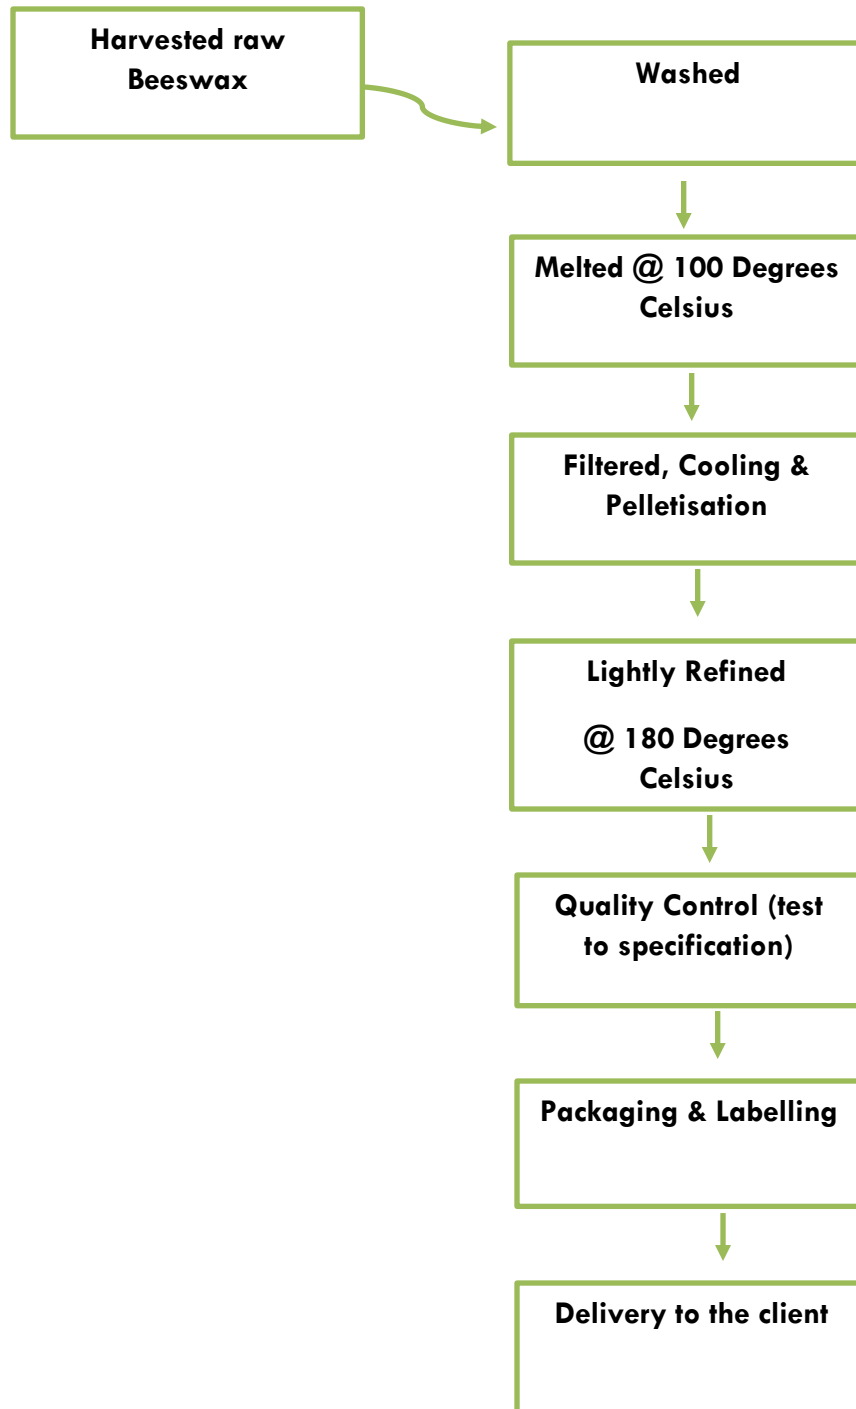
Harvested raw Beeswax

Washed

Melted @ 100 Degrees Celsius

Filtered, Cooling & Pelletisation

Lightly Refined

@ 180 Degrees Celsius

Quality Control (test to specification)

Packaging & Labelling

Delivery to the client